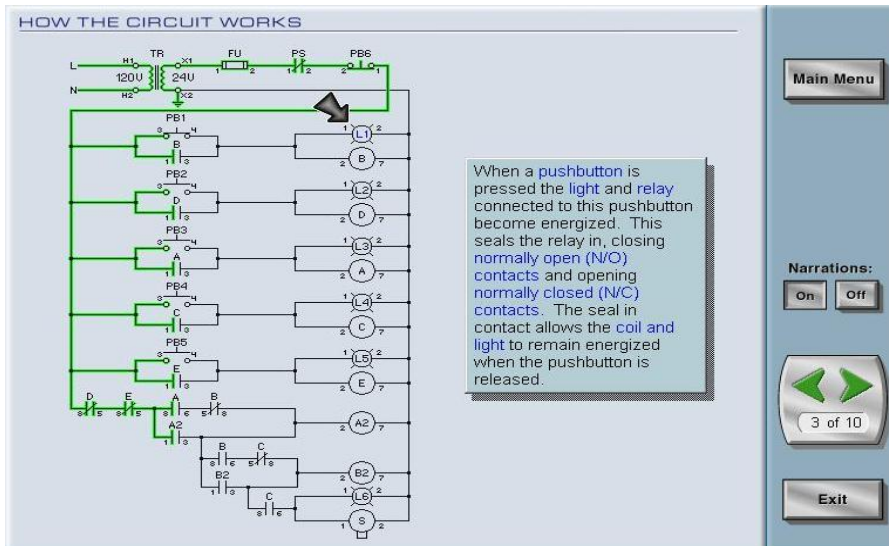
HOW THE CIRCUIT WORKS

L N H1 TR X1 120V 24V H2 X2 FU 1 2 PS 1 2 PB6 2 1

PB1 3 4 B 1 3 1 L1 2 2 B 7

PB2 3 4 D 1 3 1 L2 2 2 D 7

PB3 3 4 A 1 3 1 L3 2 2 A 7

PB4 3 4 C 1 3 1 L4 2 2 C 7

PB5 3 4 E 1 3 1 L5 2 2 E 7

D 8 5 E 8 5 A 8 6 B 5 8 2 A2 7

A2 1 3

B 8 6 C 5 8 2 B2 7

B2 1 3 1 L6 2

C 8 6 1 S 2

When a pushbutton is pressed the light and relay connected to this pushbutton become energized. This seals the relay in, closing normally open (N/O) contacts and opening normally closed (N/C) contacts. The seal in contact allows the coil and light to remain energized when the pushbutton is released.

Main Menu

Narrations:

On Off

3 of 10

Exit